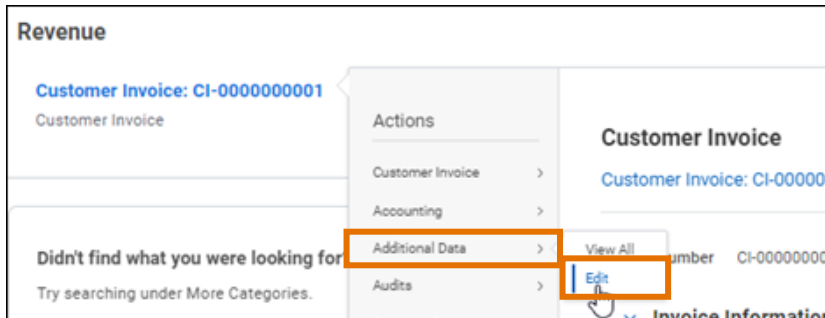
Revenue

Customer Invoice: CI-0000000001
Customer Invoice

Actions

Customer Invoice >
Accounting >
Additional Data >
Audits >

View All
Edit

Customer Invoice
Customer Invoice: CI-00000

umber CI-0000000

Invoice Informati

Didn't find what you were looking for
Try searching under More Categories.